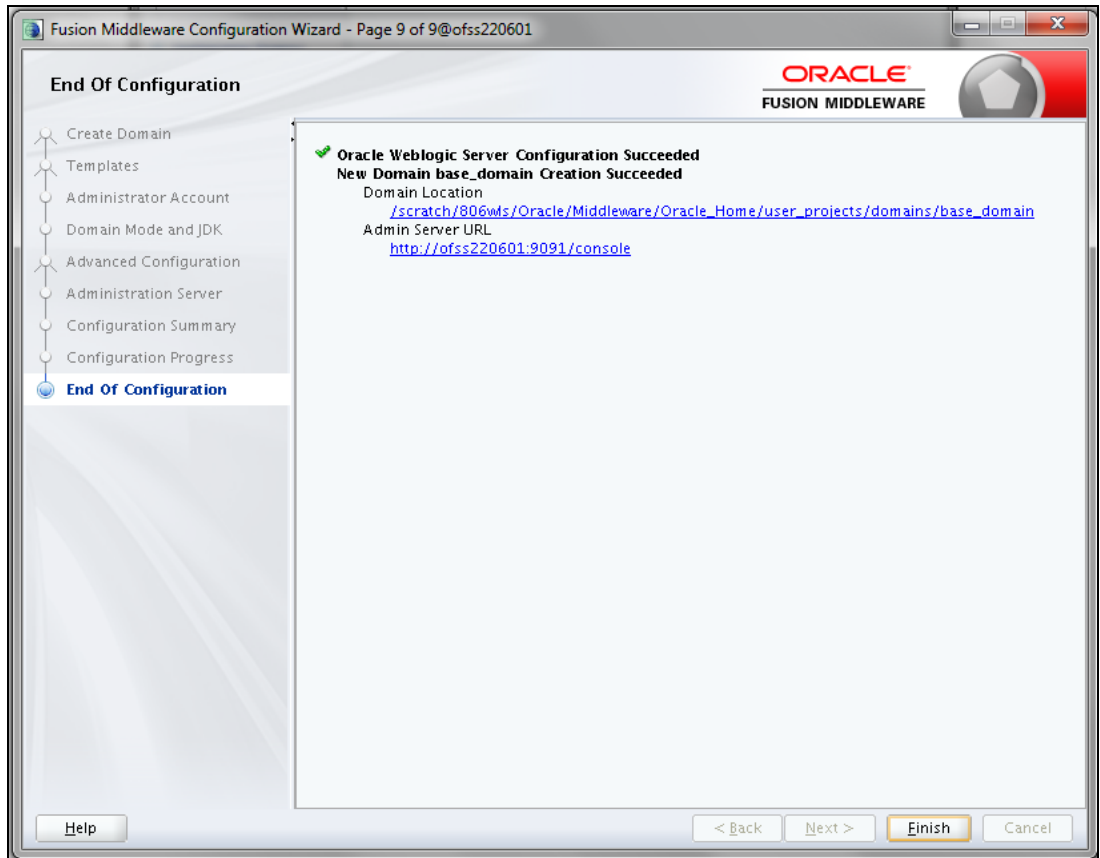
Fusion Middleware Configuration Wizard - Page 9 of 9@ofss220601

End Of Configuration

ORACLE
FUSION MIDDLEWARE

Create Domain
Templates
Administrator Account
Domain Mode and JDK
Advanced Configuration
Administration Server
Configuration Summary
Configuration Progress
End Of Configuration

Oracle Weblogic Server Configuration Succeeded
New Domain base_domain Creation Succeeded
Domain Location
/scratch/806wls/Oracle/Middleware/Oracle_Home/user_projects/domains/base_domain
Admin Server URL
http://ofss220601:9091/console

Help
< Back
Next >
Finish
Cancel